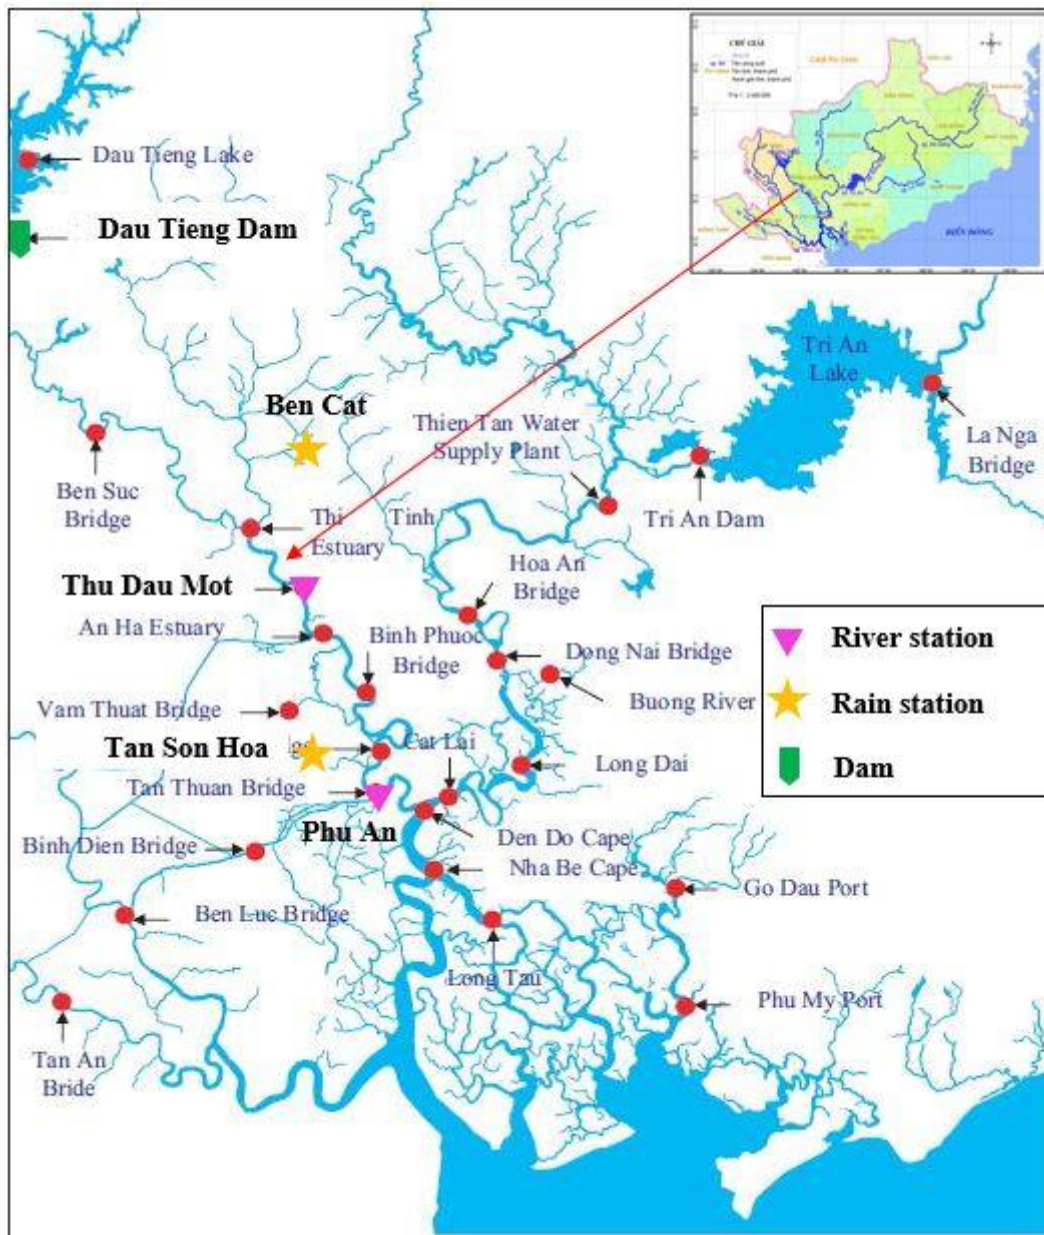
Dau Tieng Lake

Dau Tieng Dam

CHÚ GIẢI

BIỂN ĐÔNG

Tri An Lake

La Nga Bridge

Ben Cat

Thien Tan Water Supply Plant

Ben Suc Bridge

Tri An Dam

Thi Tinh Estuary

Thu Dau Mot

Hoa An Bridge

An Ha Estuary

Binh Phuoc Bridge

Dong Nai Bridge

River station

Buong River

Rain station

Vam Thuat Bridge

Tan Son Hoa

Cat Lai

Long Dai

Dam

Tan Thuan Bridge

Phu An

Binh Dien Bridge

Den Do Cape

Nha Be Cape

Go Dau Port

Ben Luc Bridge

Long Tau

Phu My Port

Tan An Bride